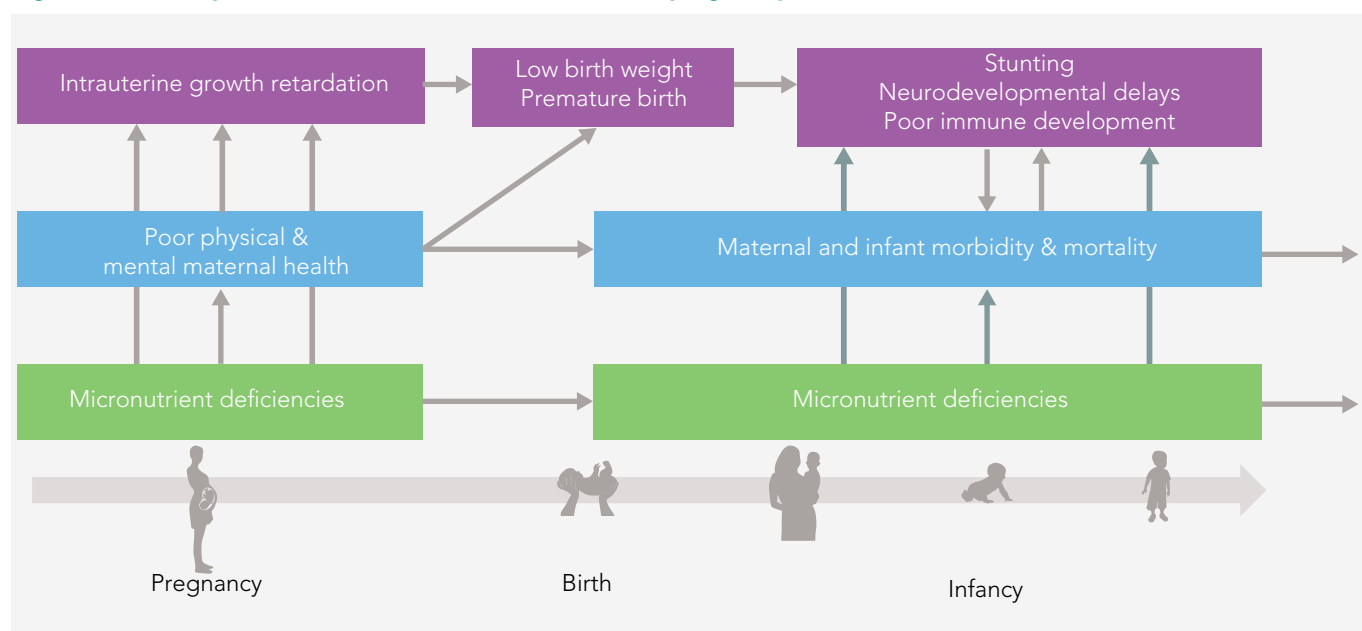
Intrauterine growth retardation

Low birth weight
Premature birth

Stunting
Neurodevelopmental delays
Poor immune development

Poor physical &
mental maternal health

Maternal and infant morbidity & mortality

Micronutrient deficiencies

Micronutrient deficiencies

Pregnancy

Birth

Infancy